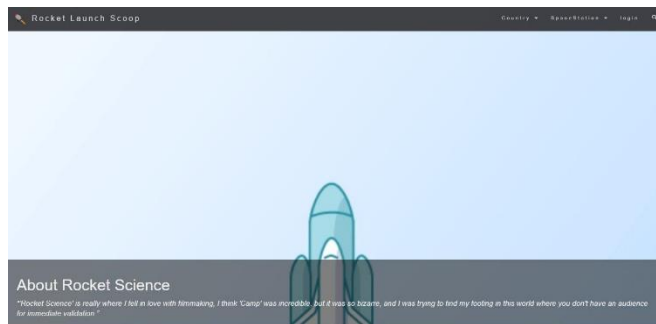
Rocket Launch Scoop

Country ▾ SpaceStation ▾ login

About Rocket Science

"Rocket Science" is really where I fell in love with filmmaking, I think 'Camp' was incredible, but it was so bizarre, and I was trying to find my footing in this world where you don't have an audience for immediate validation."